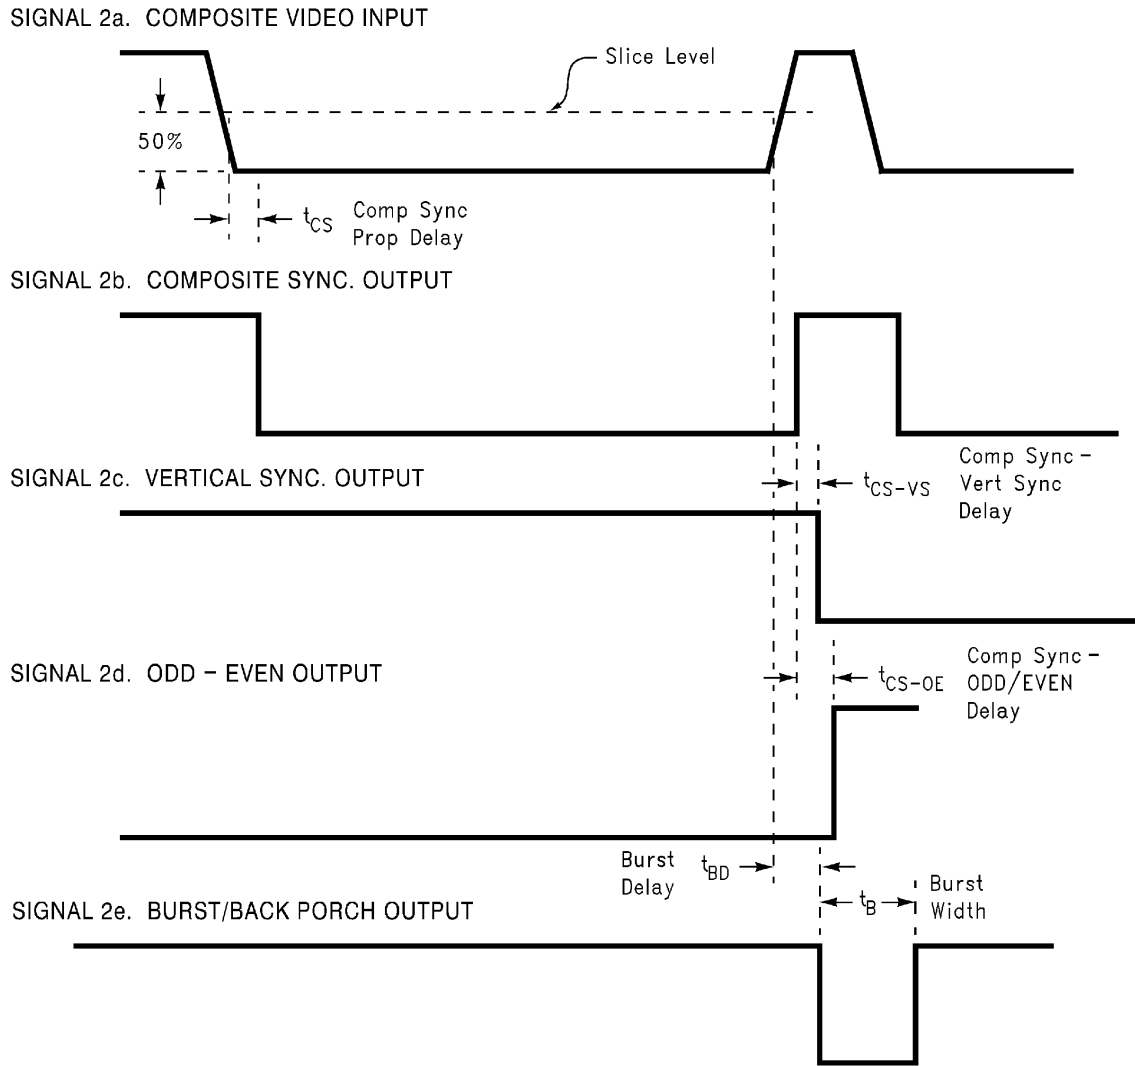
SIGNAL 2a. COMPOSITE VIDEO INPUT

Slice Level

50%

$t_{CS}$ Comp Sync Prop Delay

SIGNAL 2b. COMPOSITE SYNC. OUTPUT

SIGNAL 2c. VERTICAL SYNC. OUTPUT

$t_{CS-VS}$ Comp Sync – Vert Sync Delay

SIGNAL 2d. ODD – EVEN OUTPUT

$t_{CS-OE}$ Comp Sync – ODD/EVEN Delay

Burst Delay $t_{BD}$

$t_B$ Burst Width

SIGNAL 2e. BURST/BACK PORCH OUTPUT